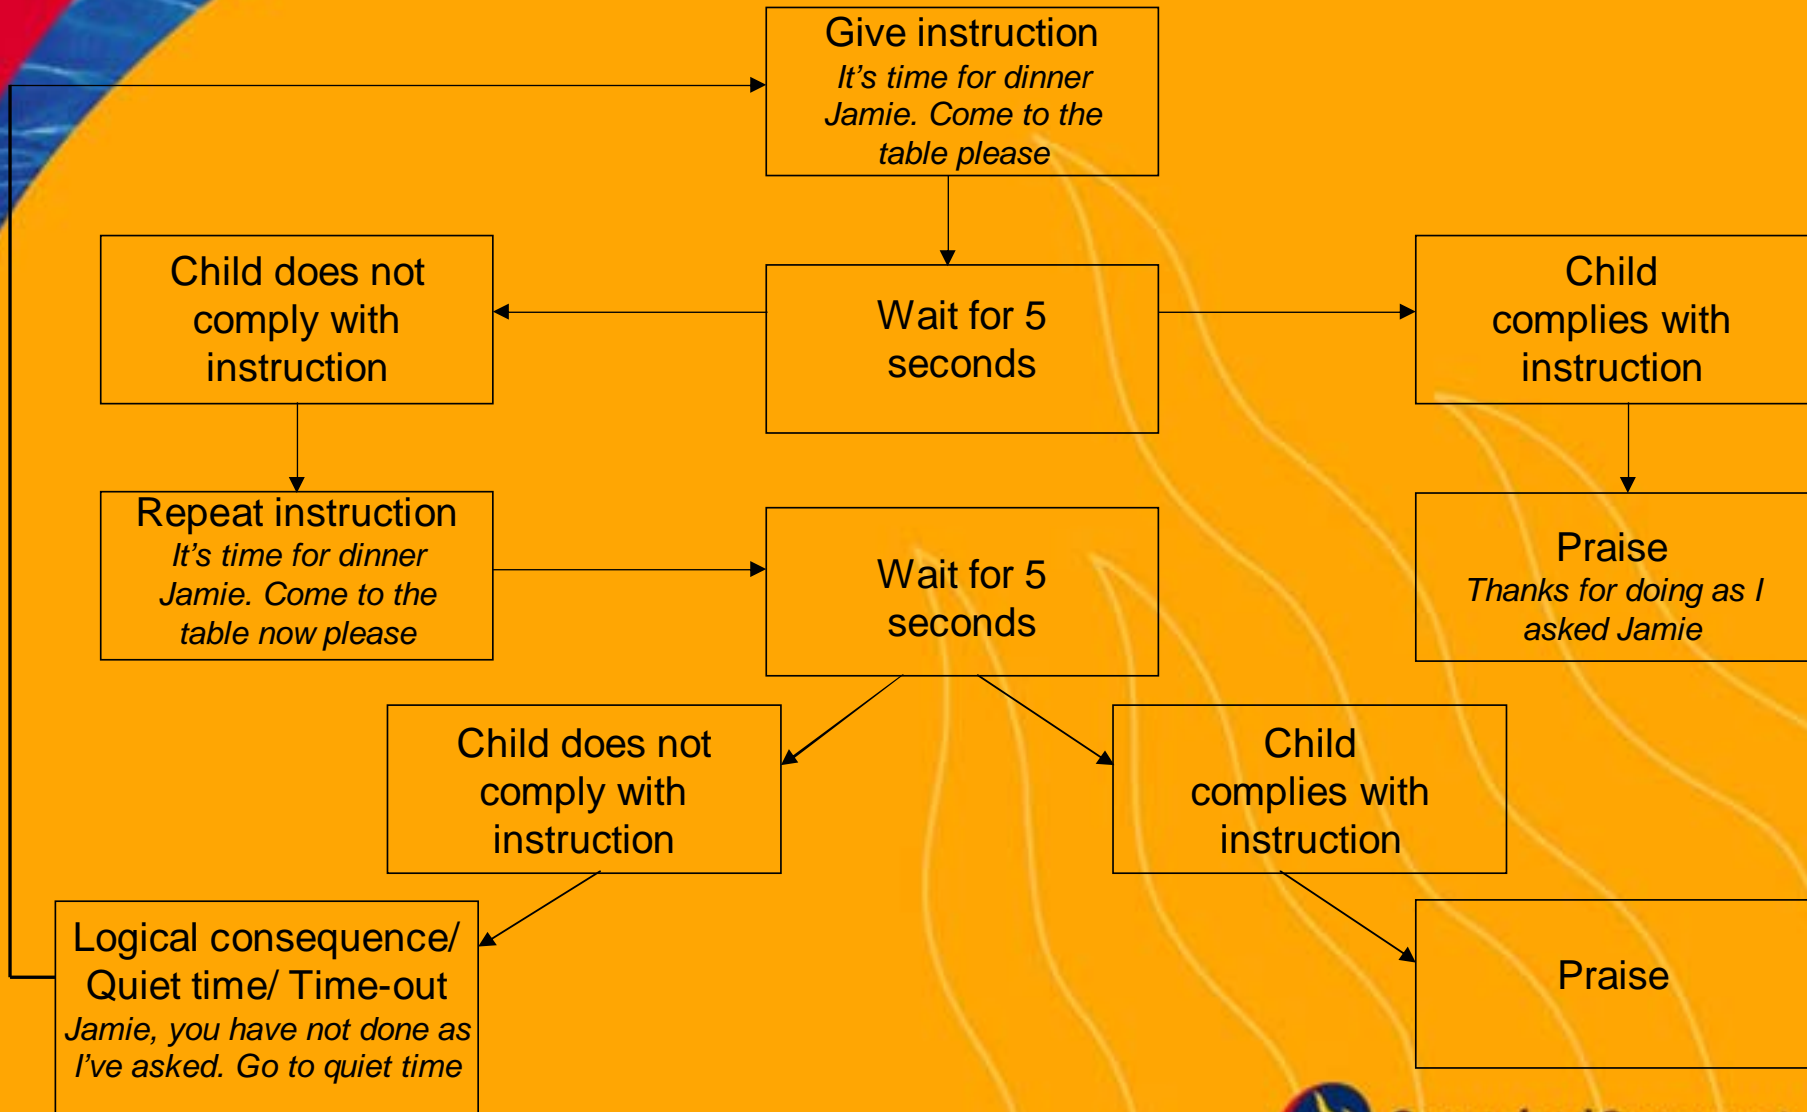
Give instruction
*It's time for dinner Jamie. Come to the table please*

Child does not comply with instruction

Wait for 5 seconds

Child complies with instruction

Repeat instruction
*It's time for dinner Jamie. Come to the table now please*

Wait for 5 seconds

Praise
*Thanks for doing as I asked Jamie*

Child does not comply with instruction

Child complies with instruction

Logical consequence/ Quiet time/ Time-out
*Jamie, you have not done as I've asked. Go to quiet time*

Praise